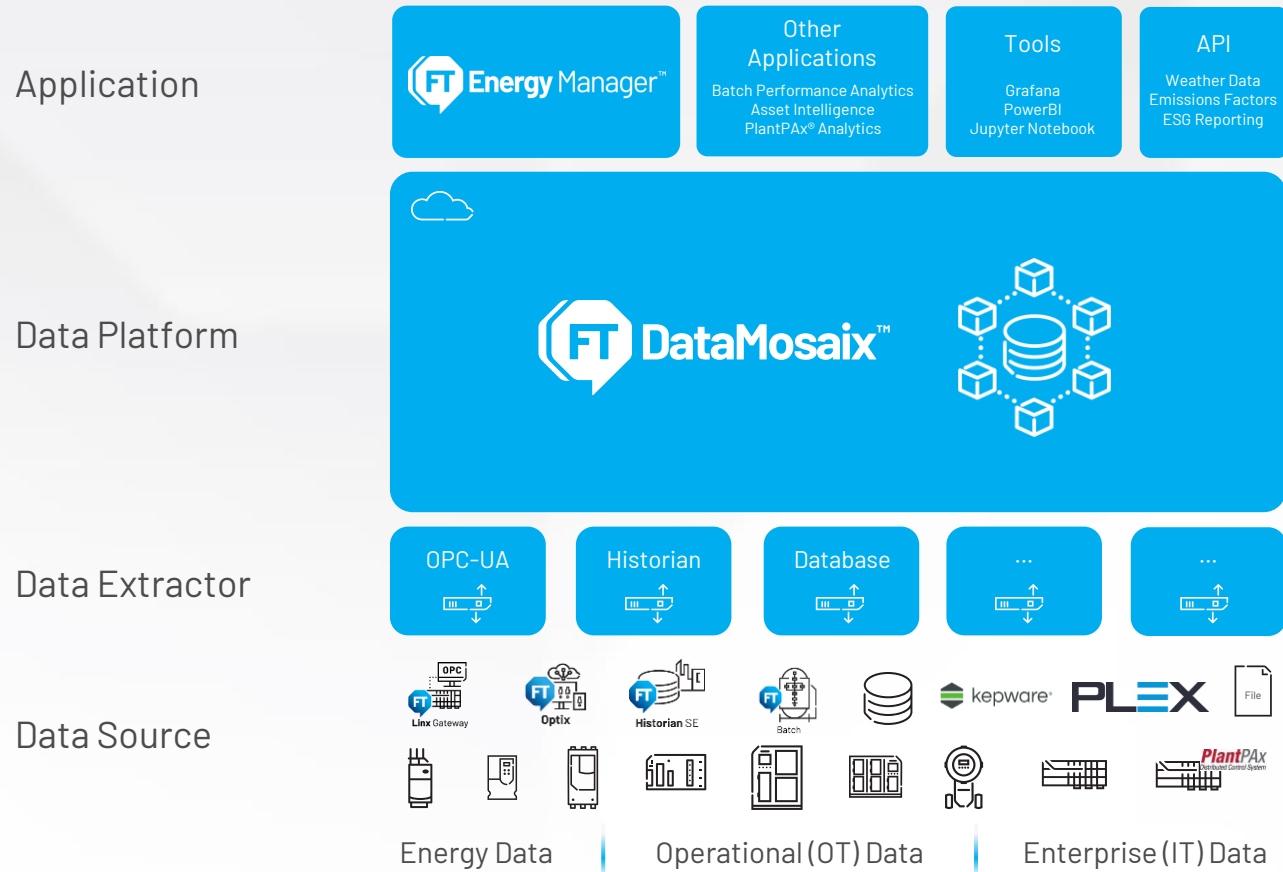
Application

FT Energy Manager™

Other Applications
Batch Performance Analytics
Asset Intelligence
PlantPAx® Analytics

Tools
Grafana
PowerBI
Jupyter Notebook

API
Weather Data
Emissions Factors
ESG Reporting

Data Platform

FT DataMosaix™

Data Extractor

OPC-UA

Historian

Database

...

...

Data Source

OPC
FT Linx Gateway

FT Optix

FT Historian SE

FT Batch

kepware

PLEX

File

PlantPAx Distributed Control System

Energy Data

Operational (OT) Data

Enterprise (IT) Data